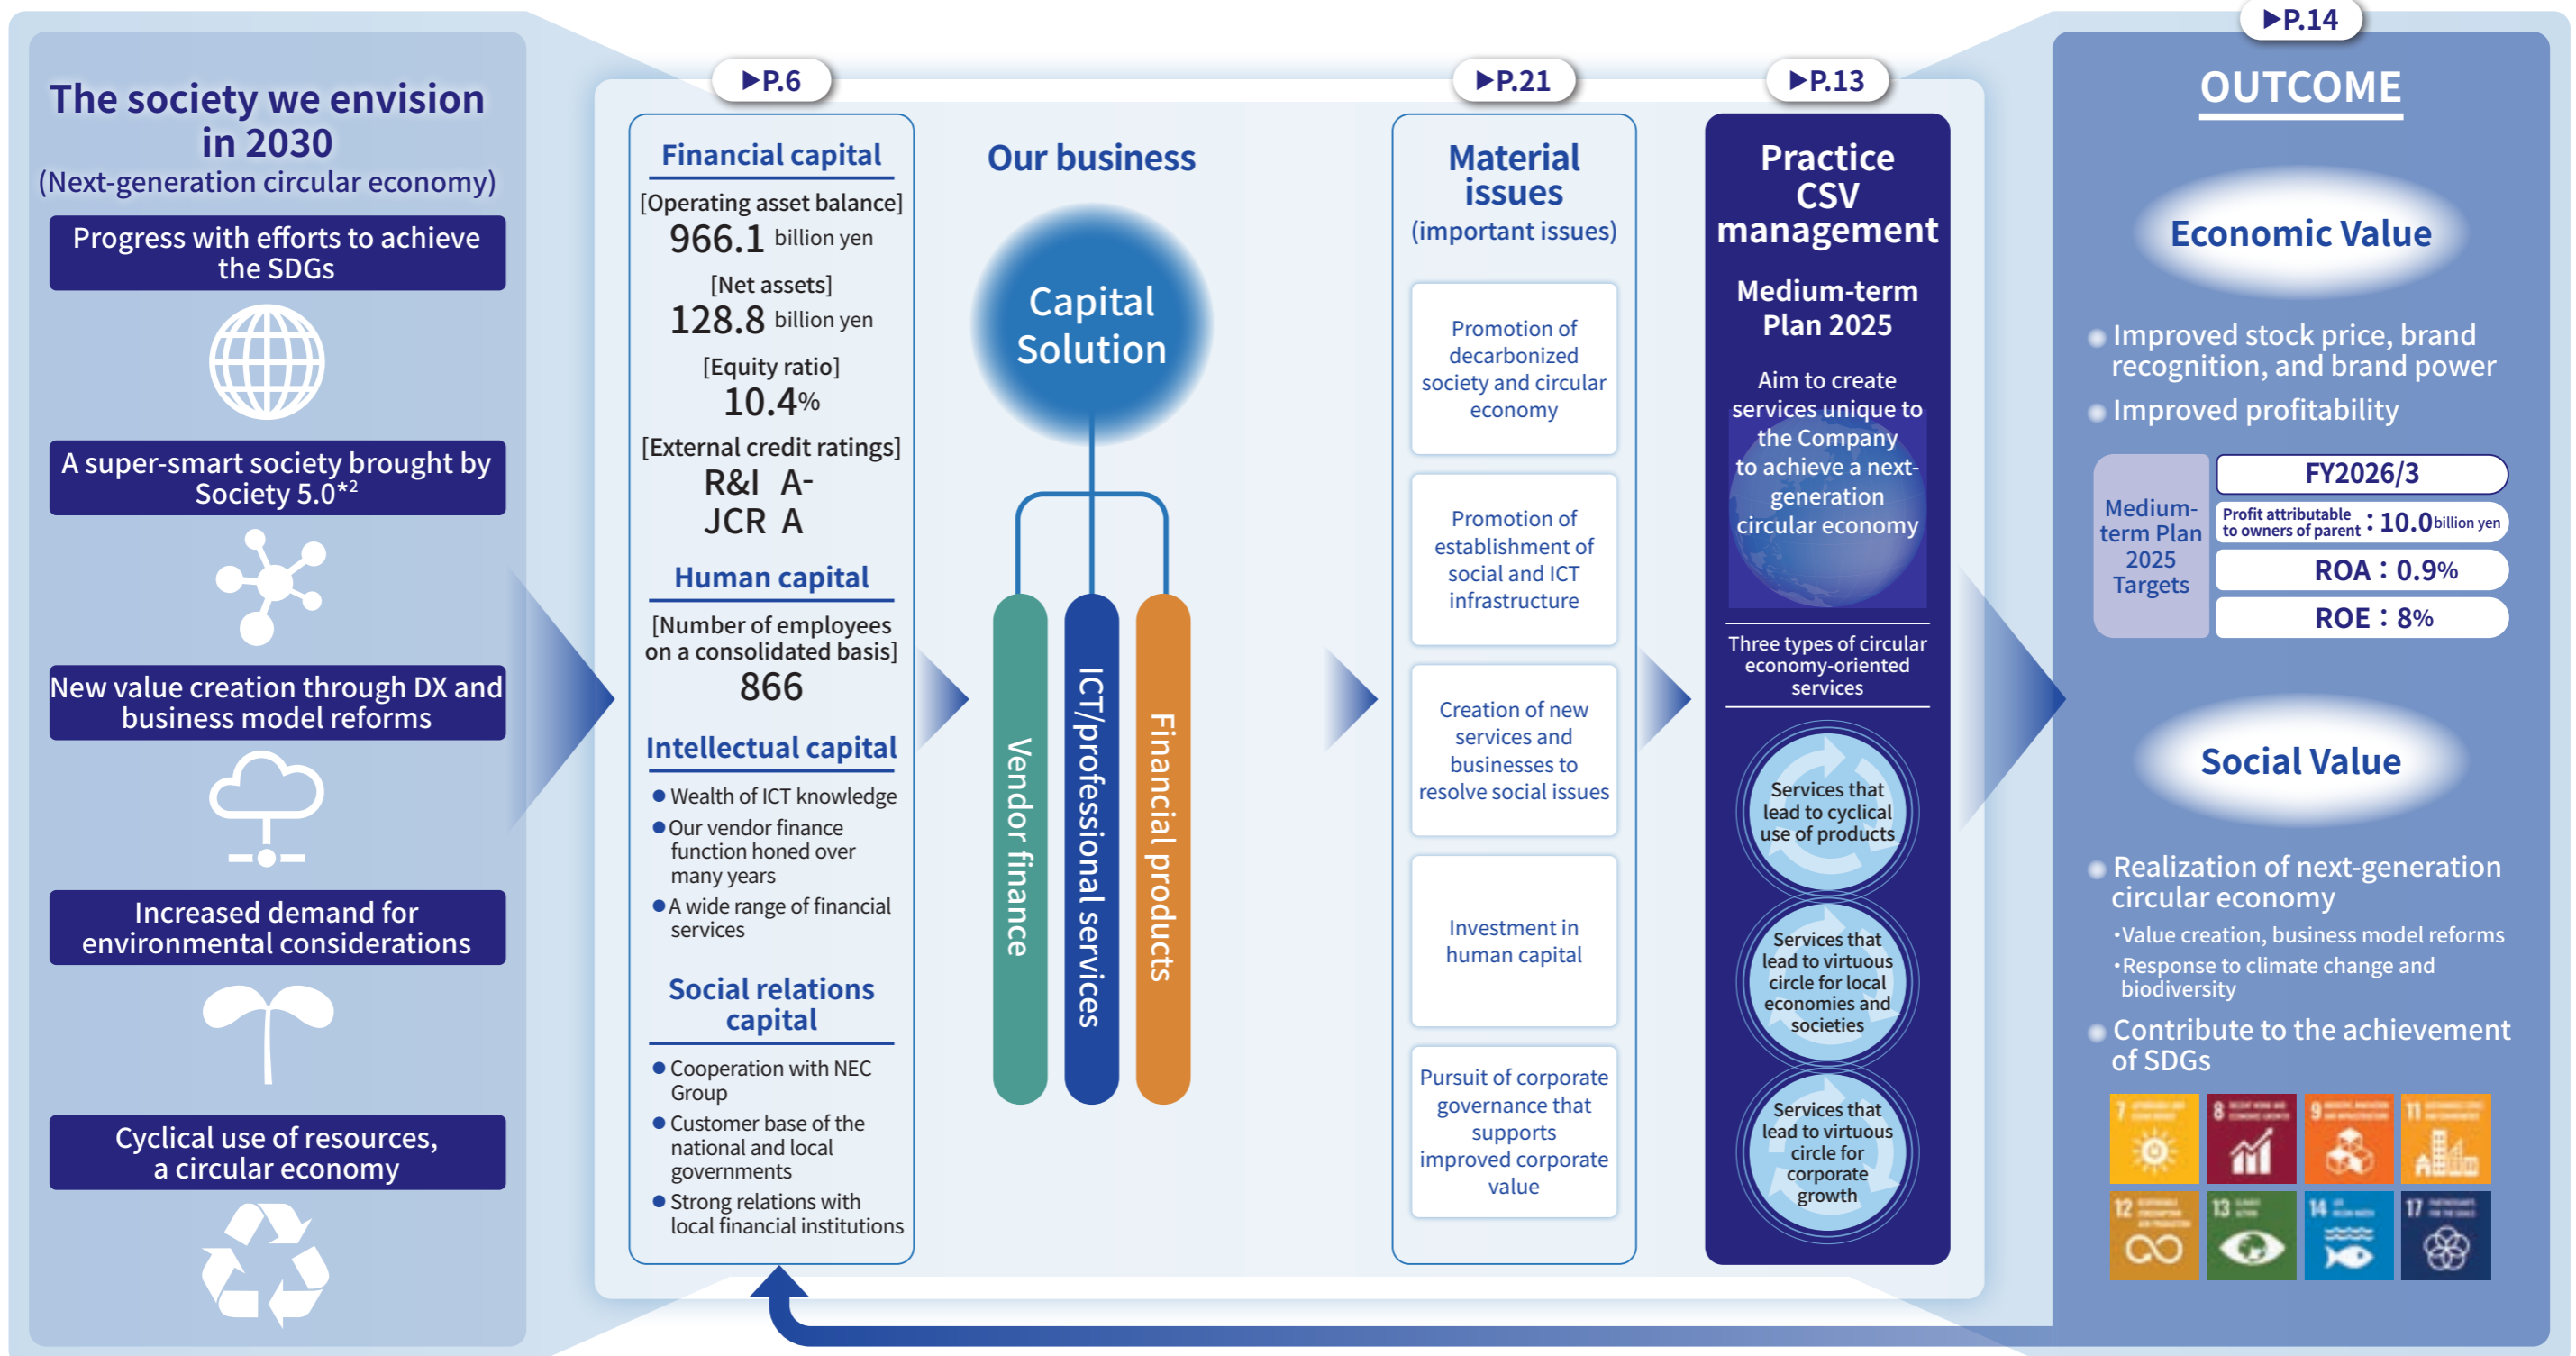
The society we envision in 2030
(Next-generation circular economy)

Progress with efforts to achieve the SDGs

A super-smart society brought by Society 5.0*2

New value creation through DX and business model reforms

Increased demand for environmental considerations

Cyclical use of resources, a circular economy

▶P.6

Financial capital
[Operating asset balance]
966.1 billion yen
[Net assets]
128.8 billion yen
[Equity ratio]
10.4%
[External credit ratings]
R&I A-
JCR A

Human capital
[Number of employees on a consolidated basis]
866

Intellectual capital
● Wealth of ICT knowledge
● Our vendor finance function honed over many years
● A wide range of financial services

Social relations capital
● Cooperation with NEC Group
● Customer base of the national and local governments
● Strong relations with local financial institutions

Our business

Capital Solution

Vendor finance
ICT/professional services
Financial products

▶P.21

Material issues
(important issues)

Promotion of decarbonized society and circular economy

Promotion of establishment of social and ICT infrastructure

Creation of new services and businesses to resolve social issues

Investment in human capital

Pursuit of corporate governance that supports improved corporate value

▶P.13

Practice CSV management

Medium-term Plan 2025

Aim to create services unique to the Company to achieve a next-generation circular economy

Three types of circular economy-oriented services

Services that lead to cyclical use of products

Services that lead to virtuous circle for local economies and societies

Services that lead to virtuous circle for corporate growth

▶P.14

OUTCOME

Economic Value

● Improved stock price, brand recognition, and brand power
● Improved profitability

Medium-term Plan 2025 Targets

FY2026/3
Profit attributable to owners of parent : 10.0 billion yen
ROA : 0.9%
ROE : 8%

Social Value

● Realization of next-generation circular economy
・Value creation, business model reforms
・Response to climate change and biodiversity
● Contribute to the achievement of SDGs

7
8
9
11
12
13
14
17